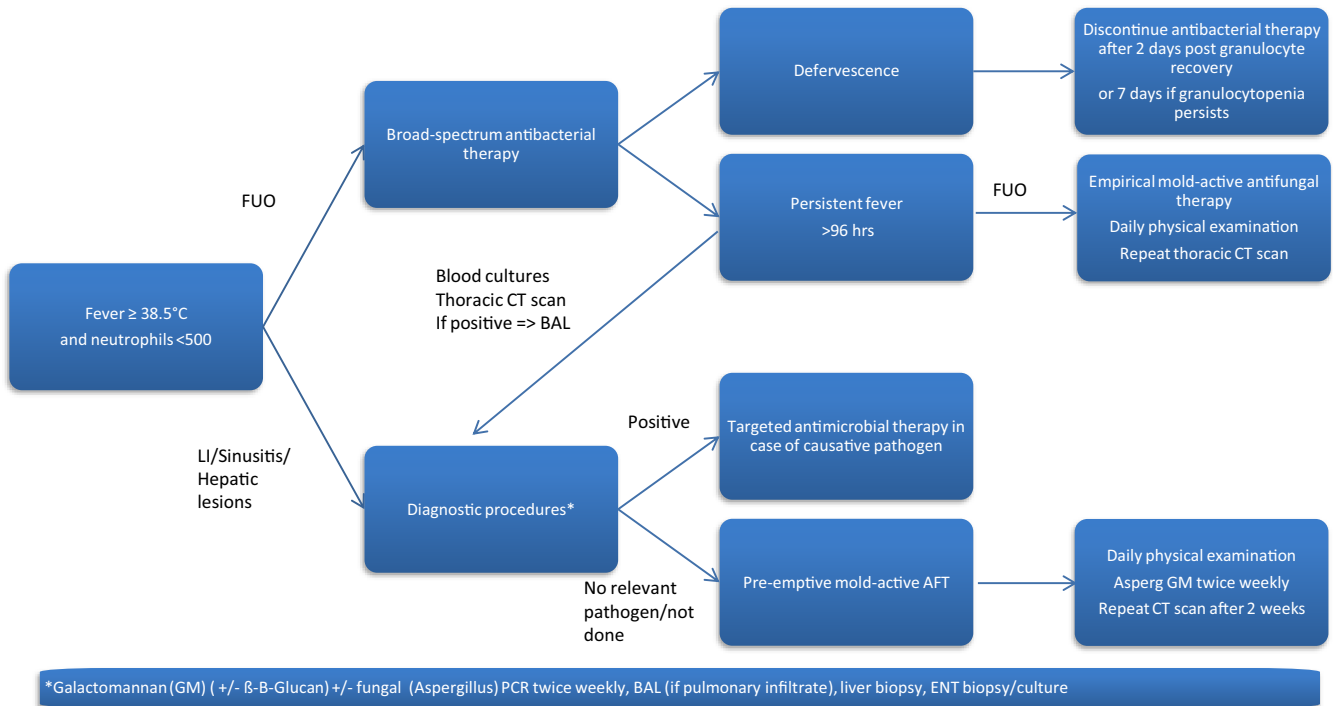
Fever ≥ 38.5°C and neutrophils <500

FUO

Broad-spectrum antibacterial therapy

Defervescence

Discontinue antibacterial therapy after 2 days post granulocyte recovery

or 7 days if granulocytopenia persists

Persistent fever >96 hrs

FUO

Empirical mold-active antifungal therapy

Daily physical examination

Repeat thoracic CT scan

Blood cultures
Thoracic CT scan
If positive => BAL

LI/Sinusitis/ Hepatic lesions

Diagnostic procedures*

Positive

Targeted antimicrobial therapy in case of causative pathogen

No relevant pathogen/not done

Pre-emptive mold-active AFT

Daily physical examination

Asperg GM twice weekly

Repeat CT scan after 2 weeks

*Galactomannan (GM) ( +/- ß-B-Glucan) +/- fungal (Aspergillus) PCR twice weekly, BAL (if pulmonary infiltrate), liver biopsy, ENT biopsy/culture